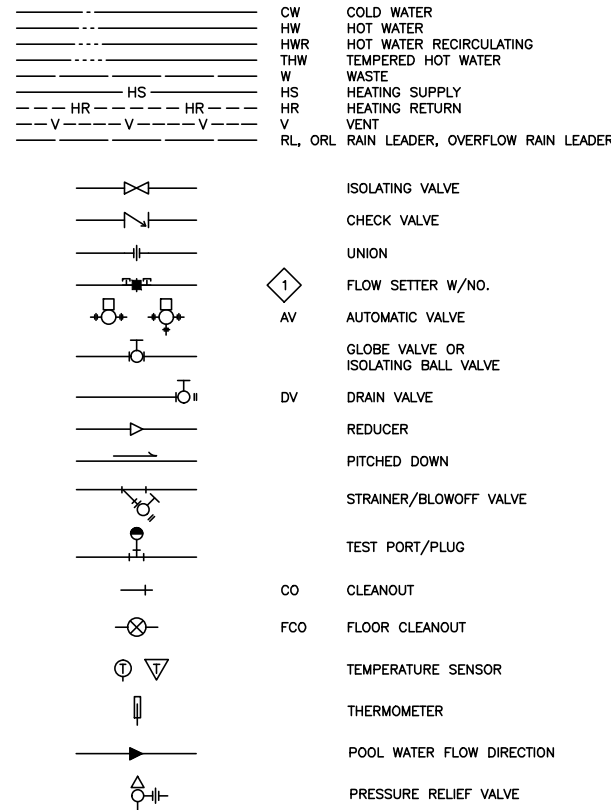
CW COLD WATER
HW HOT WATER
HWR HOT WATER RECIRCULATING
THW TEMPERED HOT WATER
W WASTE
HS HS HEATING SUPPLY
HR HR HR HEATING RETURN
V V V V VENT
RL, ORL RAIN LEADER, OVERFLOW RAIN LEADER

ISOLATING VALVE

CHECK VALVE

UNION

1 FLOW SETTER W/NO.

AV AUTOMATIC VALVE

GLOBE VALVE OR ISOLATING BALL VALVE

DV DRAIN VALVE

REDUCER

PITCHED DOWN

STRAINER/BLOWOFF VALVE

TEST PORT/PLUG

CO CLEANOUT

FCO FLOOR CLEANOUT

T T TEMPERATURE SENSOR

THERMOMETER

POOL WATER FLOW DIRECTION

PRESSURE RELIEF VALVE